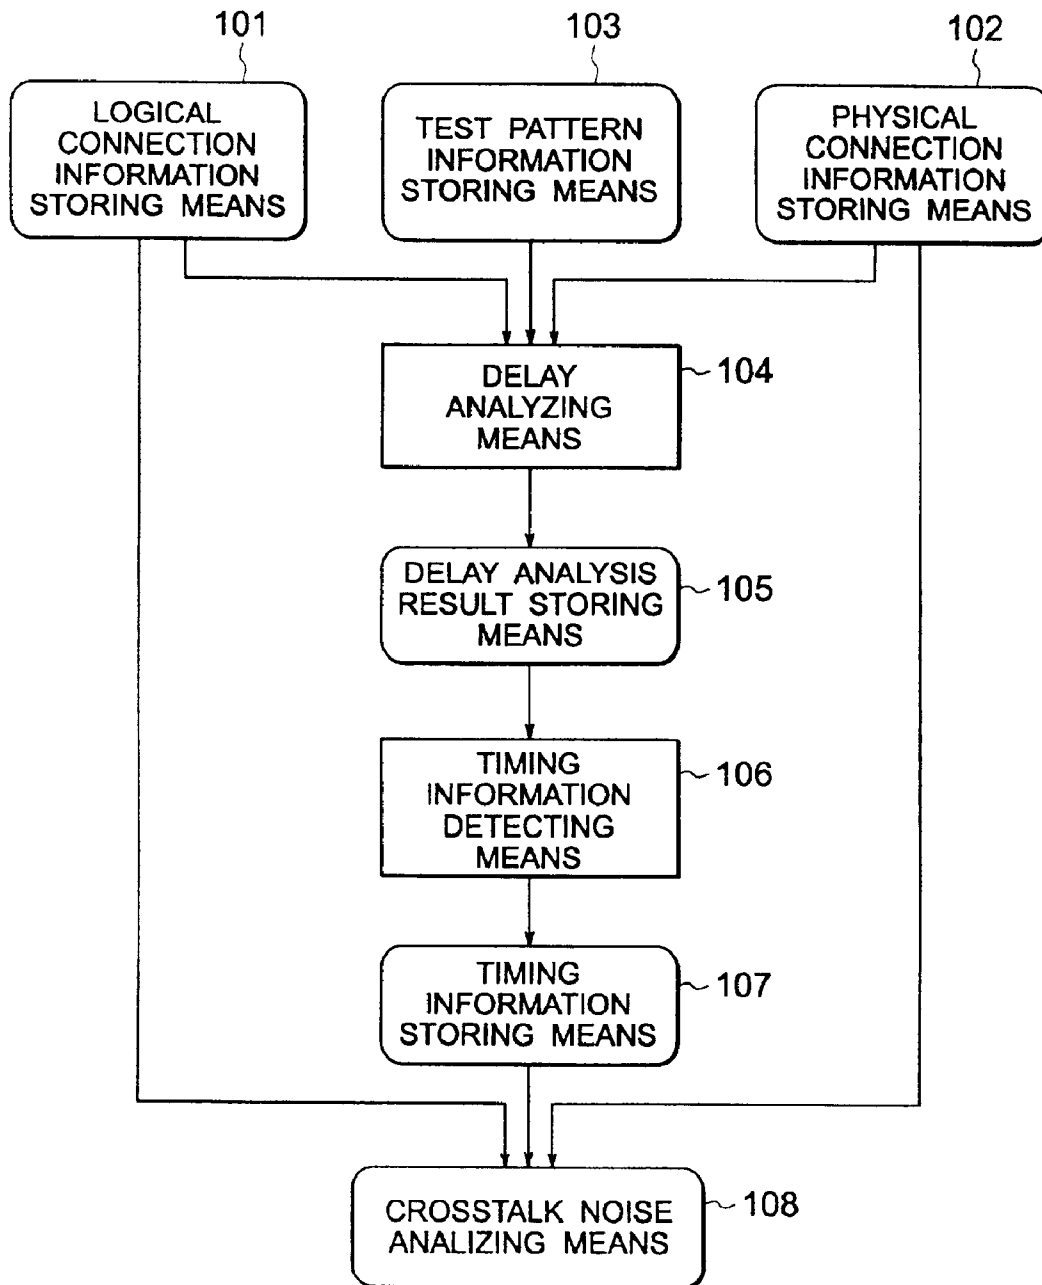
101

LOGICAL CONNECTION INFORMATION STORING MEANS

103

TEST PATTERN INFORMATION STORING MEANS

102

PHYSICAL CONNECTION INFORMATION STORING MEANS

DELAY ANALYZING MEANS

104

DELAY ANALYSIS RESULT STORING MEANS

105

TIMING INFORMATION DETECTING MEANS

106

TIMING INFORMATION STORING MEANS

107

CROSSTALK NOISE ANALIZING MEANS

108